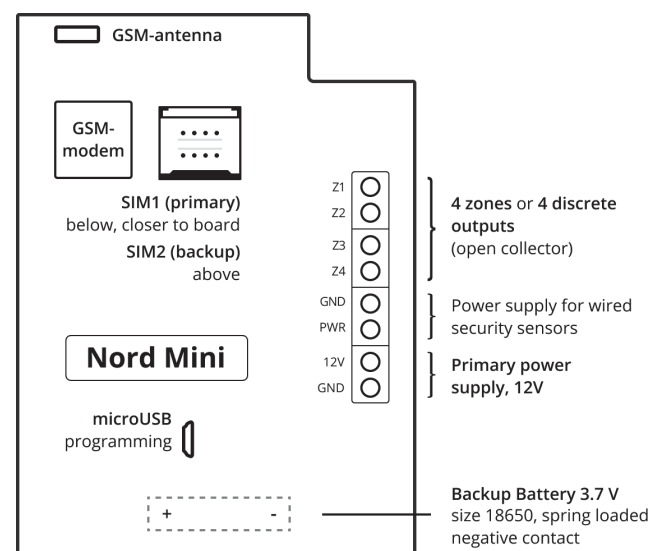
GSM-antenna

GSM-modem

SIM1 (primary)
below, closer to board

SIM2 (backup)
above

Nord Mini

microUSB
programming

Z1
Z2
Z3
Z4

4 zones or 4 discrete outputs
(open collector)

GND
PWR

Power supply for wired security sensors

12V
GND

Primary power supply, 12V

+ -

Backup Battery 3.7 V
size 18650, spring loaded negative contact